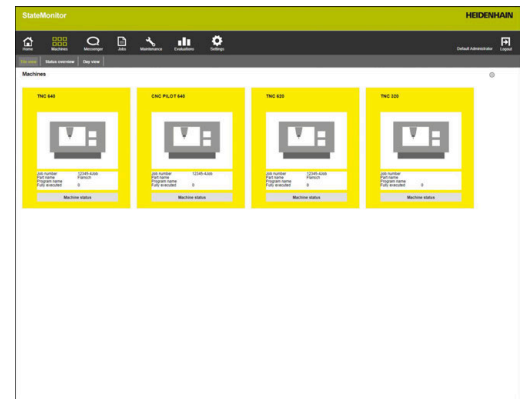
StateMonitor

HEIDENHAIN

Home
Machines
Messenger
Jobs
Maintenance
Evaluations
Settings

Default Administrator
Logout

Overview
Status overview
Day view

Machines

TNC 640

Job number 12345-6300
Part name Flansch
Program name
Parts executed 0

Machine status

CNC PILOT 640

Job number 12345-6300
Part name Flansch
Program name
Parts executed 0

Machine status

TNC 620

Job number 12345-6300
Part name Flansch
Program name
Parts executed 0

Machine status

TNC 320

Job number
Part name
Program name
Parts executed 0

Machine status